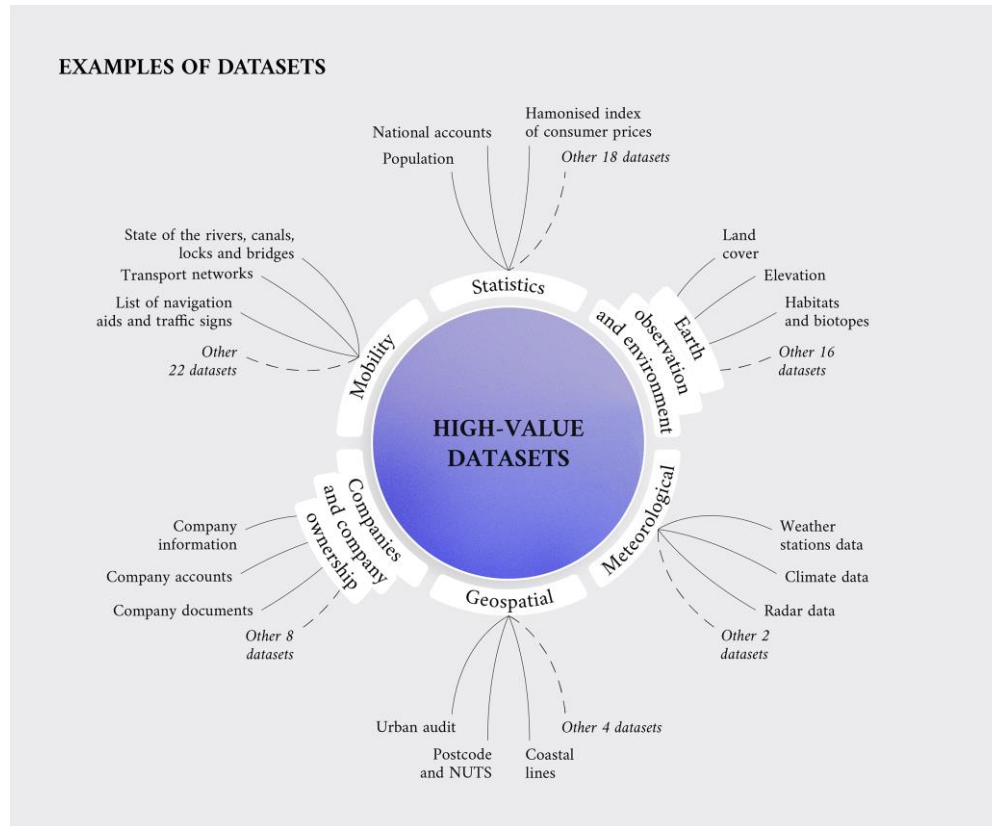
EXAMPLES OF DATASETS

National accounts

Population

Hamonised index of consumer prices

Other 18 datasets

Statistics

State of the rivers, canals, locks and bridges

Transport networks

List of navigation aids and traffic signs

Other 22 datasets

Mobility

Land cover

Elevation

Habitats and biotopes

Other 16 datasets

Earth observation and environment

HIGH-VALUE DATASETS

Companies and company ownership

Company information

Company accounts

Company documents

Other 8 datasets

Meteorological

Weather stations data

Climate data

Radar data

Other 2 datasets

Geospatial

Urban audit

Postcode and NUTS

Coastal lines

Other 4 datasets